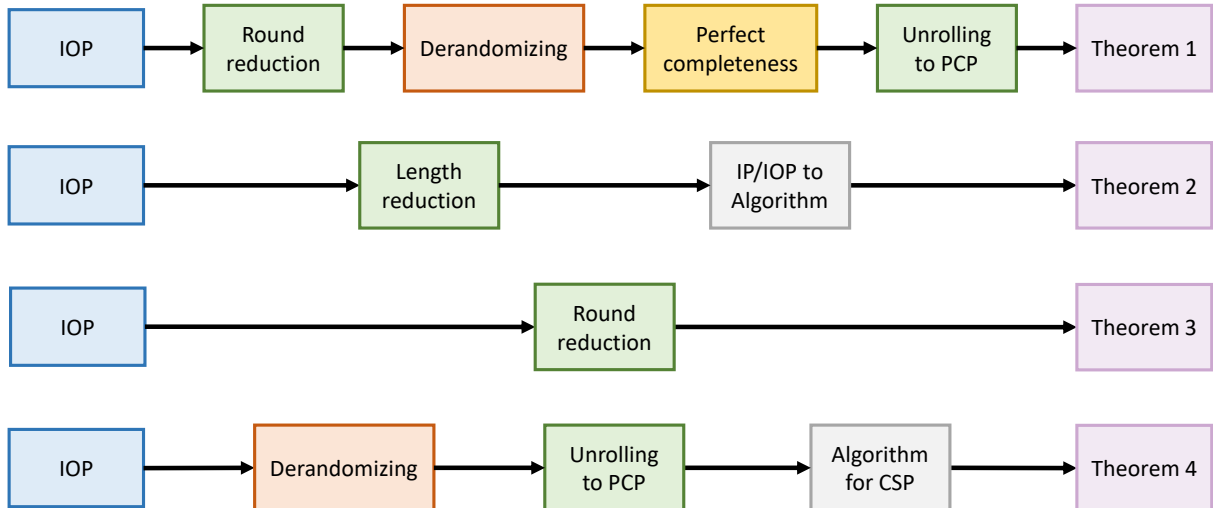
IOP
Round reduction
Derandomizing
Perfect completeness
Unrolling to PCP
Theorem 1

IOP
Length reduction
IP/IOP to Algorithm
Theorem 2

IOP
Round reduction
Theorem 3

IOP
Derandomizing
Unrolling to PCP
Algorithm for CSP
Theorem 4